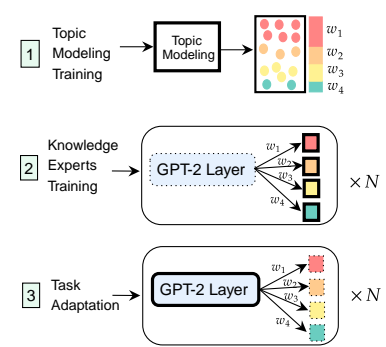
1 Topic Modeling Training

Topic Modeling

$w_1$
$w_2$
$w_3$
$w_4$

2 Knowledge Experts Training

GPT-2 Layer

$w_1$
$w_2$
$w_3$
$w_4$

$\times N$

3 Task Adaptation

GPT-2 Layer

$w_1$
$w_2$
$w_3$
$w_4$

$\times N$